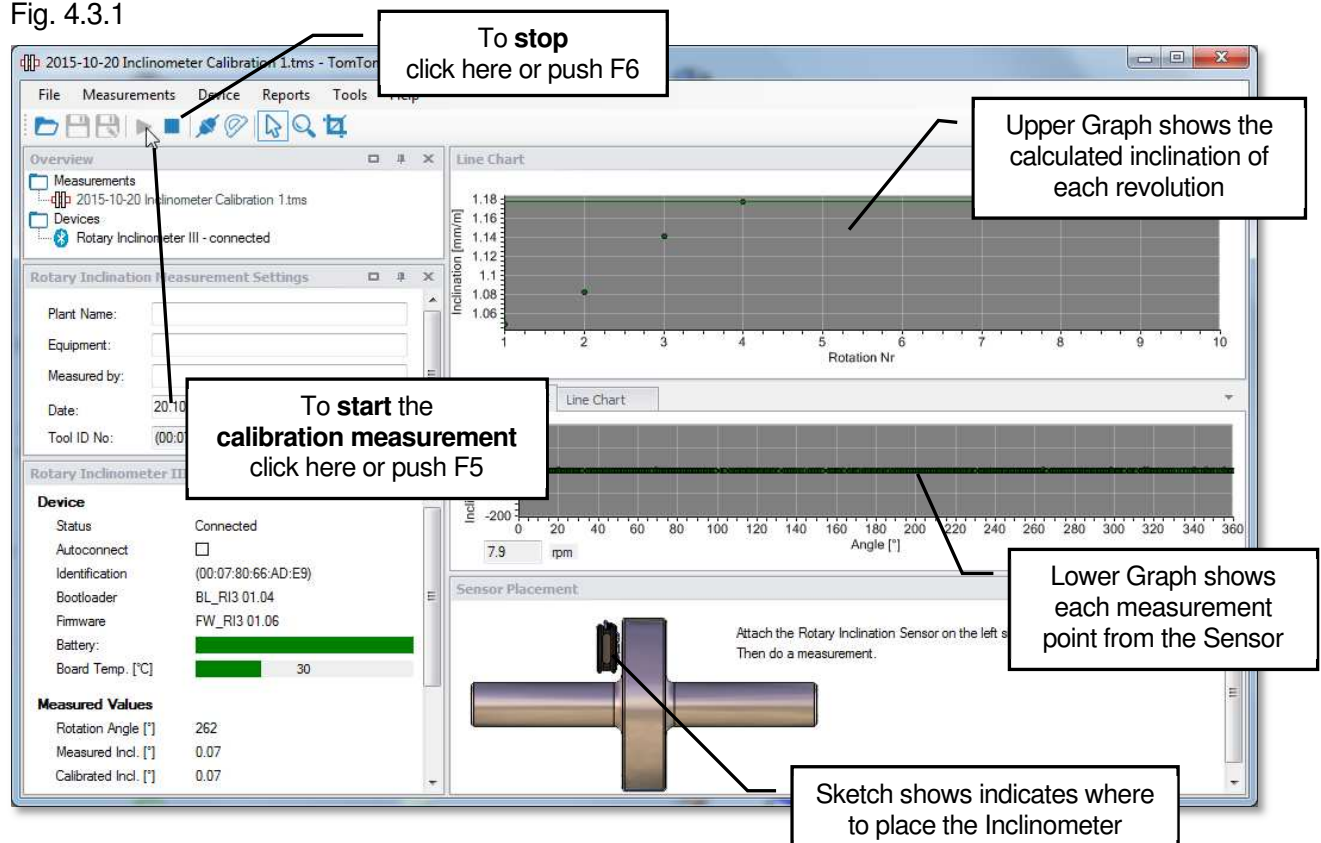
Fig. 4.3.1

2015-10-20 Inclinometer Calibration 1.tms - TomTom

To **stop** click here or push F6

File Measurements Device Reports Tools Help

Overview

Measurements
2015-10-20 Inclinometer Calibration 1.tms
Devices
Rotary Inclinometer III - connected

Rotary Inclination Measurement Settings

Plant Name:
Equipment:
Measured by:
Date: 20:10
Tool ID No: (00:0

To **start** the **calibration measurement** click here or push F5

Rotary Inclinometer III

Device

| | |
|---|---|
| Status | Connected |
| Autoconnect | ☐ |
| Identification | (00:07:80:66:AD:E9) |
| Bootloader | BL_RI3 01.04 |
| Firmware | FW_RI3 01.06 |
| Battery: | |
| Board Temp. [°C] | 30 |

Measured Values

| | |
|---|---|
| Rotation Angle [°] | 262 |
| Measured Incl. [°] | 0.07 |
| Calibrated Incl. [°] | 0.07 |

Line Chart

Upper Graph shows the calculated inclination of each revolution

Inclination [mm/m]
1.18
1.16
1.14
1.12
1.1
1.08
1.06
1 2 3 4 5 6 7 8 9 10
Rotation Nr

Line Chart

Incl
-200
0 20 40 60 80 100 120 140 160 180 200 220 240 260 280 300 320 340 360
Angle [°]
7.9 rpm

Lower Graph shows each measurement point from the Sensor

Sensor Placement

Attach the Rotary Inclination Sensor on the left s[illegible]
Then do a measurement.

Sketch shows indicates where to place the Inclinometer